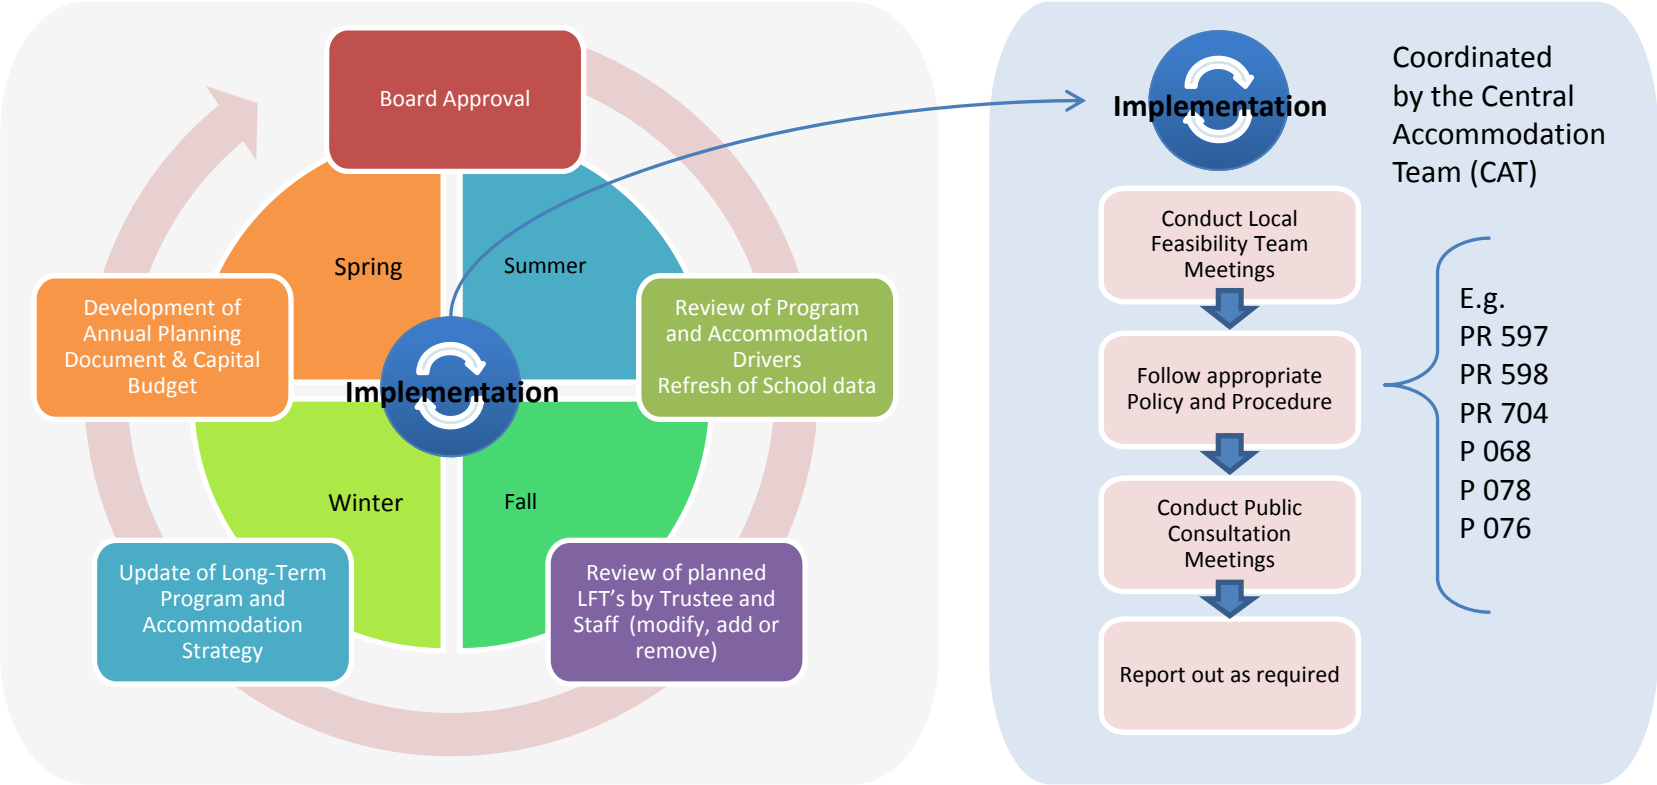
Board Approval

Spring

Summer

Development of Annual Planning Document & Capital Budget

Implementation

Review of Program and Accommodation Drivers
Refresh of School data

Winter

Fall

Update of Long-Term Program and Accommodation Strategy

Review of planned LFT's by Trustee and Staff (modify, add or remove)

Implementation

Coordinated by the Central Accommodation Team (CAT)

Conduct Local Feasibility Team Meetings

Follow appropriate Policy and Procedure

Conduct Public Consultation Meetings

Report out as required

E.g.
PR 597
PR 598
PR 704
P 068
P 078
P 076